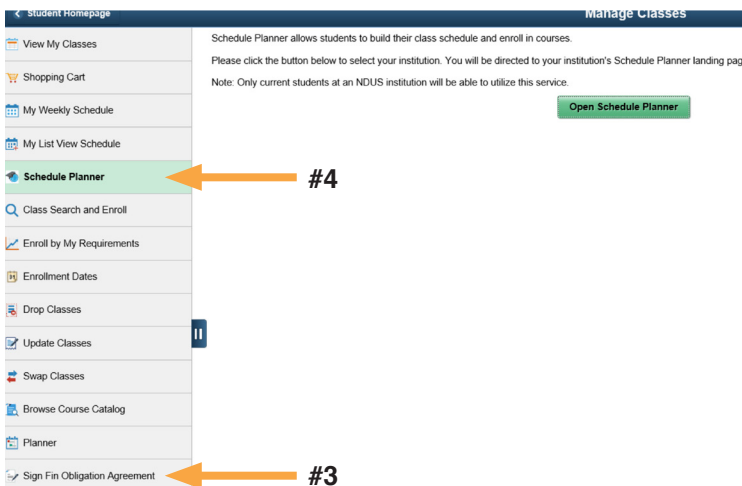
< Student Homepage

Manage Classes

View My Classes

Shopping Cart

My Weekly Schedule

My List View Schedule

Schedule Planner

Class Search and Enroll

Enroll by My Requirements

Enrollment Dates

Drop Classes

Update Classes

Swap Classes

Browse Course Catalog

Planner

Sign Fin Obligation Agreement

Schedule Planner allows students to build their class schedule and enroll in courses.

Please click the button below to select your institution. You will be directed to your institution's Schedule Planner landing pag

Note: Only current students at an NDUS institution will be able to utilize this service.

Open Schedule Planner

#4

#3